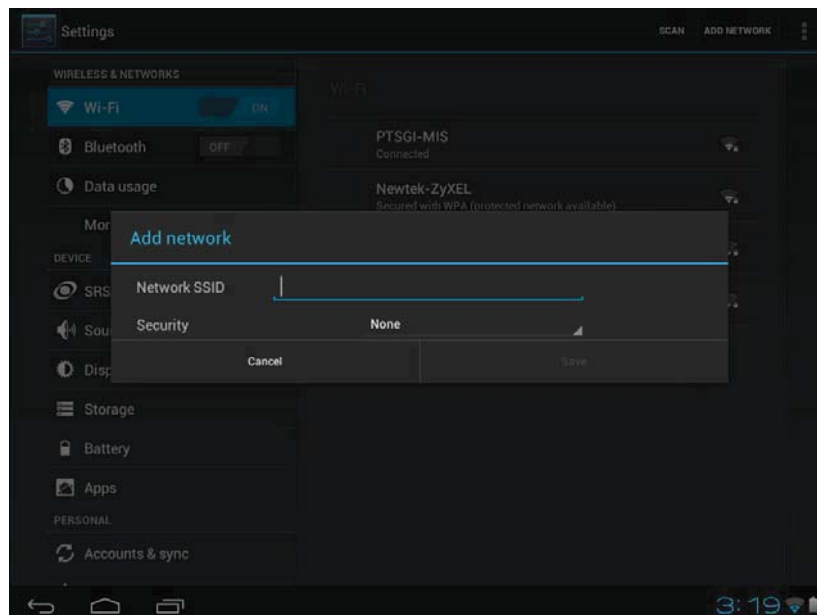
Settings

SCAN ADD NETWORK

WIRELESS & NETWORKS

Wi-Fi ON

Bluetooth OFF

Data usage

Mor

DEVICE

SRS

Sou

Disp

Storage

Battery

Apps

PERSONAL

Accounts & sync

Wi-Fi

PTSGI-MIS
Connected

Newtek-ZyXEL
Secured with WPA (protected network available)

Add network

Network SSID

Security None

Cancel Save

3:19